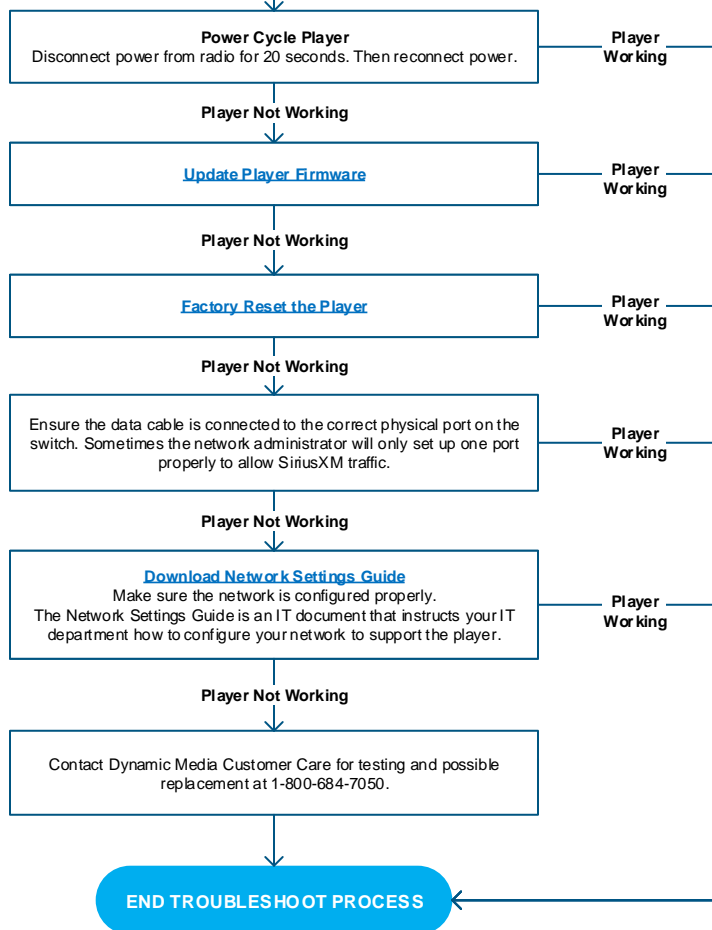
**Power Cycle Player**
Disconnect power from radio for 20 seconds. Then reconnect power.

Player Working

Player Not Working

Update Player Firmware

Player Working

Player Not Working

Factory Reset the Player

Player Working

Player Not Working

Ensure the data cable is connected to the correct physical port on the switch. Sometimes the network administrator will only set up one port properly to allow SiriusXM traffic.

Player Working

Player Not Working

Download Network Settings Guide
Make sure the network is configured properly.
The Network Settings Guide is an IT document that instructs your IT department how to configure your network to support the player.

Player Working

Player Not Working

Contact Dynamic Media Customer Care for testing and possible replacement at 1-800-684-7050.

END TROUBLESHOOT PROCESS